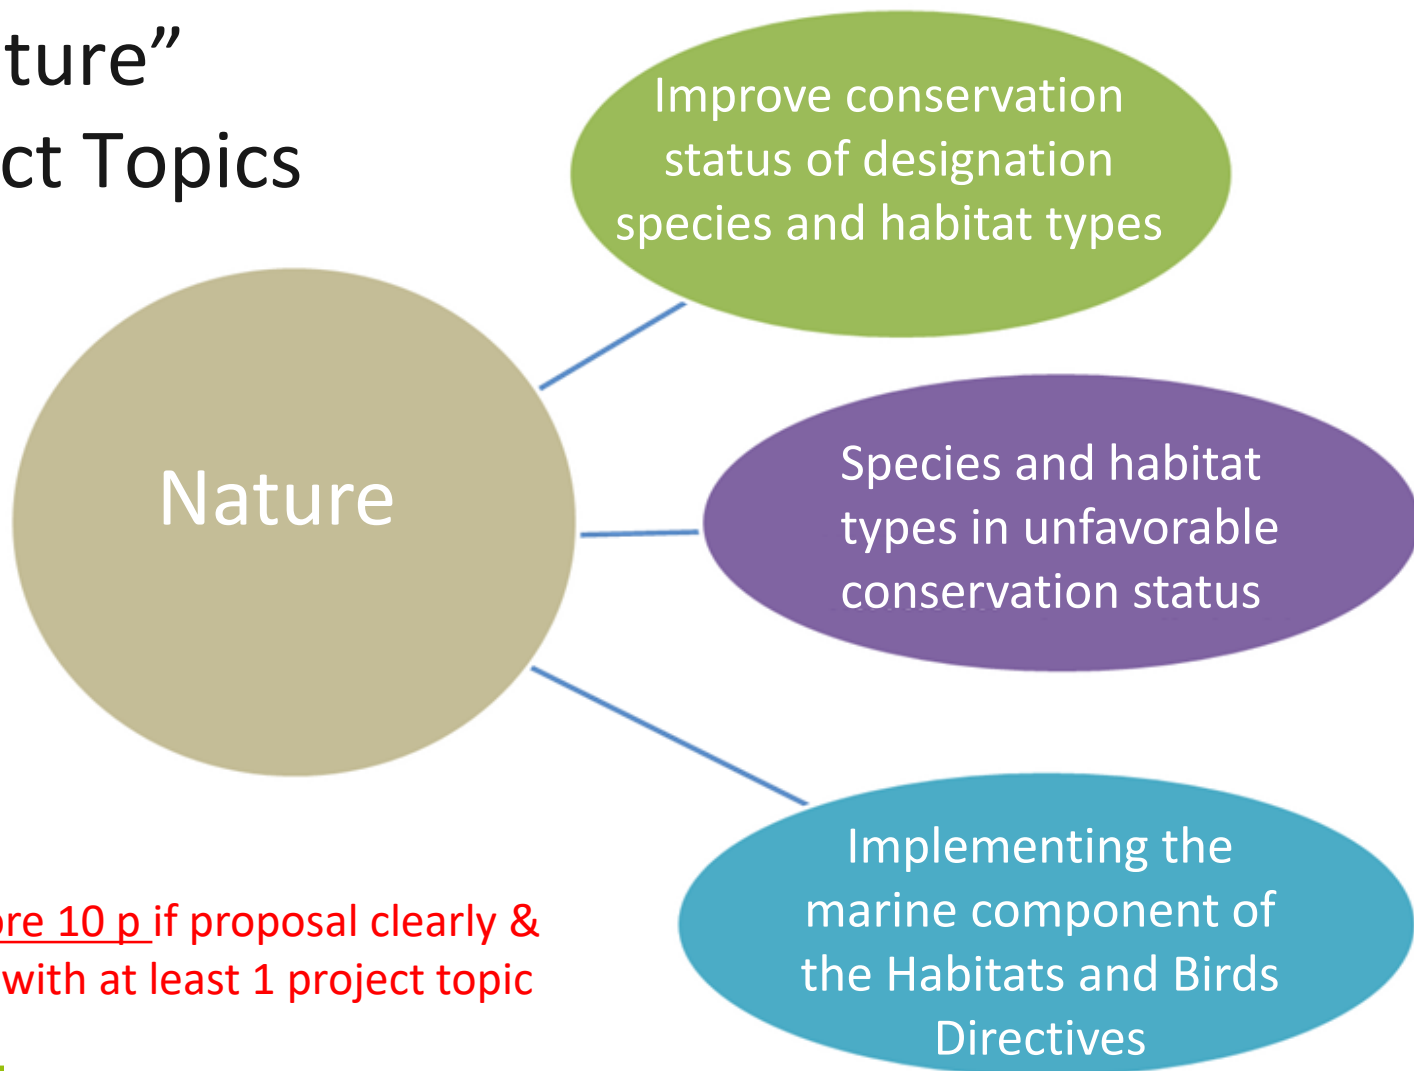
ture"
ct Topics

Nature

Improve conservation status of designation species and habitat types

Species and habitat types in unfavorable conservation status

Implementing the marine component of the Habitats and Birds Directives

ore 10 p if proposal clearly & with at least 1 project topic